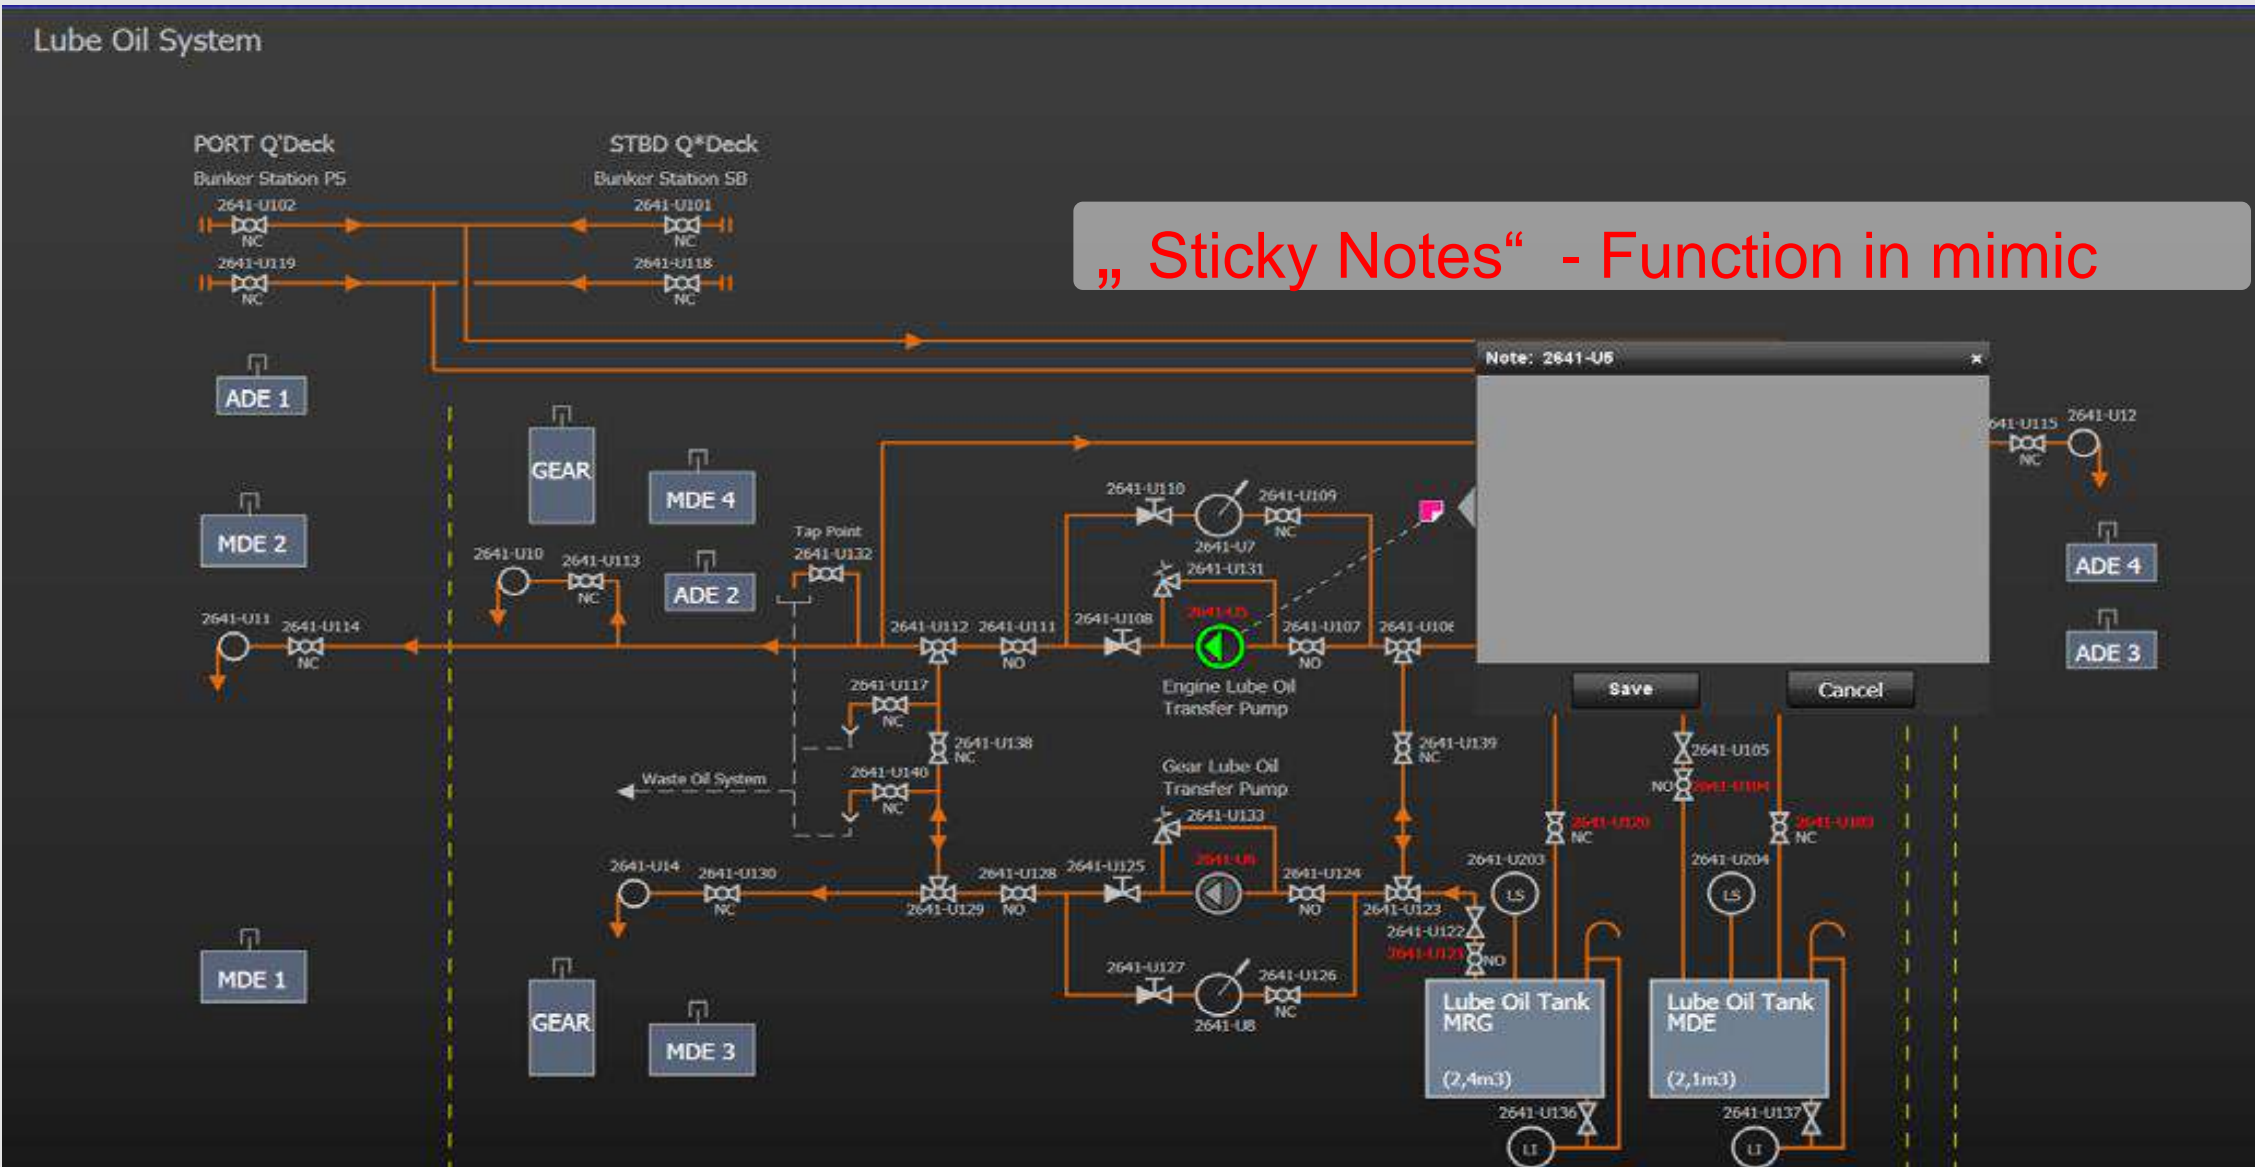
Lube Oil System

„ Sticky Notes“ - Function in mimic

PORT Q'Deck
Bunker Station PS
2641-U102
NC
2641-U119
NC

STBD Q*Deck
Bunker Station SB
2641-U101
NC
2641-U118
NC

ADE 1
MDE 2
MDE 1
GEAR
MDE 4
ADE 2
GEAR
MDE 3

Note: 2641-U5
Save
Cancel

641-U115
NC
2641-U12
ADE 4
ADE 3

2641-U10
2641-U113
NC
2641-U11
2641-U114
NC
Tap Point
2641-U132
2641-U110
2641-U7
2641-U109
NC
2641-U131
2641-U5
2641-U112
2641-U111
NO
2641-U108
2641-U107
NO
2641-U106
Engine Lube Oil Transfer Pump
2641-U117
NC
2641-U138
NC
2641-U139
NC
Waste Oil System
2641-U140
NC
Gear Lube Oil Transfer Pump
2641-U133
2641-U6
2641-U14
2641-U130
NC
2641-U129
2641-U128
NO
2641-U125
2641-U124
NO
2641-U123
2641-U122
2641-U121
NO
2641-U127
2641-U8
2641-U126
NC
2641-U105
NO
2641-U104
2641-U120
NC
2641-U103
NC
2641-U203
LS
2641-U204
LS
Lube Oil Tank MRG
(2,4m3)
Lube Oil Tank MDE
(2,1m3)
2641-U136
LI
2641-U137
LI